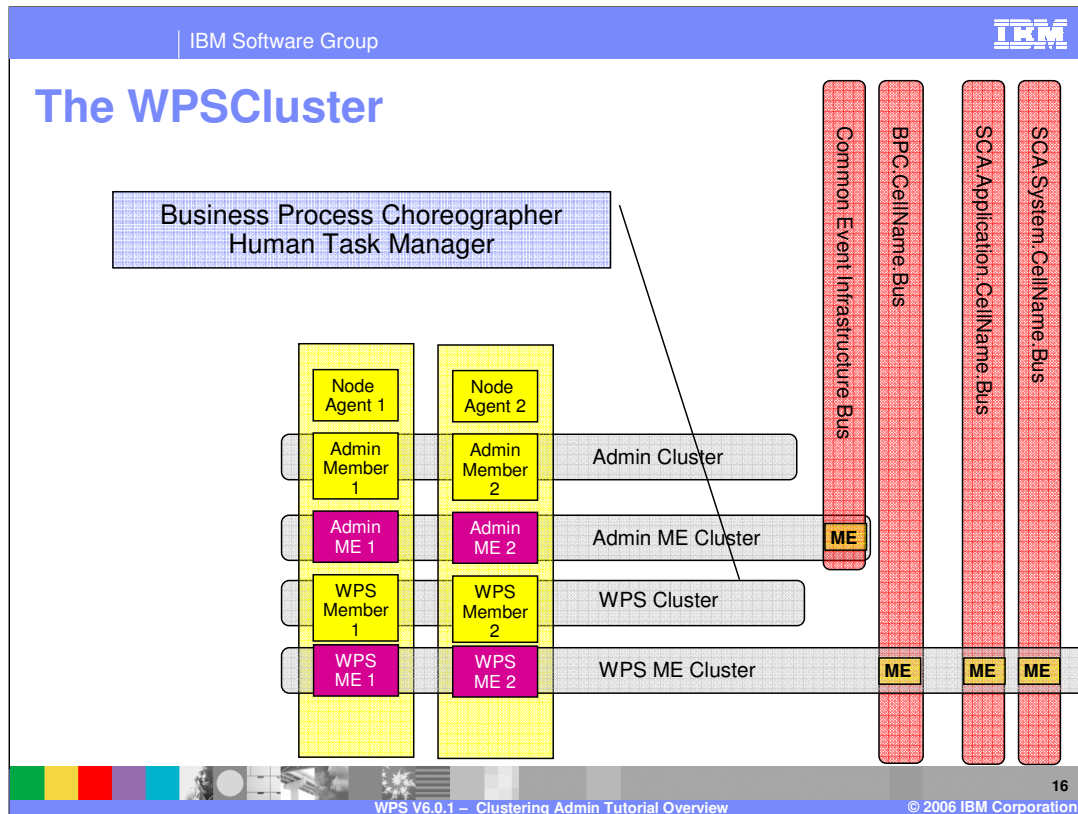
IBM Software Group

IBM

The WPSCluster

Common Event Infrastructure Bus

BPC.CellName.Bus

SCA.Application.CellName.Bus

SCA.System.CellName.Bus

Business Process Choreographer
Human Task Manager

Node Agent 1

Node Agent 2

Admin Member 1

Admin Member 2

Admin Cluster

Admin ME 1

Admin ME 2

Admin ME Cluster

ME

WPS Member 1

WPS Member 2

WPS Cluster

WPS ME 1

WPS ME 2

WPS ME Cluster

ME

ME

ME

16

WPS V6.0.1 – Clustering Admin Tutorial Overview

© 2006 IBM Corporation